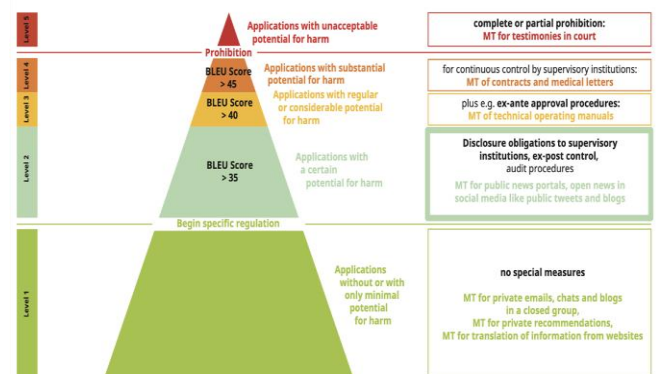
Level 5

Applications with unacceptable potential for harm

complete or partial prohibition:
MT for testimonies in court

Prohibition

Level 4

BLEU Score > 45

Applications with substantial potential for harm

for continuous control by supervisory institutions:
MT of contracts and medical letters

Level 3

BLEU Score > 40

Applications with regular or considerable potential for harm

plus e.g. ex-ante approval procedures:
MT of technical operating manuals

Level 2

BLEU Score > 35

Applications with a certain potential for harm

Disclosure obligations to supervisory institutions, ex-post control, audit procedures

MT for public news portals, open news in social media like public tweets and blogs

Begin specific regulation

Level 1

Applications without or with only minimal potential for harm

no special measures

MT for private emails, chats and blogs in a closed group,
MT for private recommendations,
MT for translation of information from websites